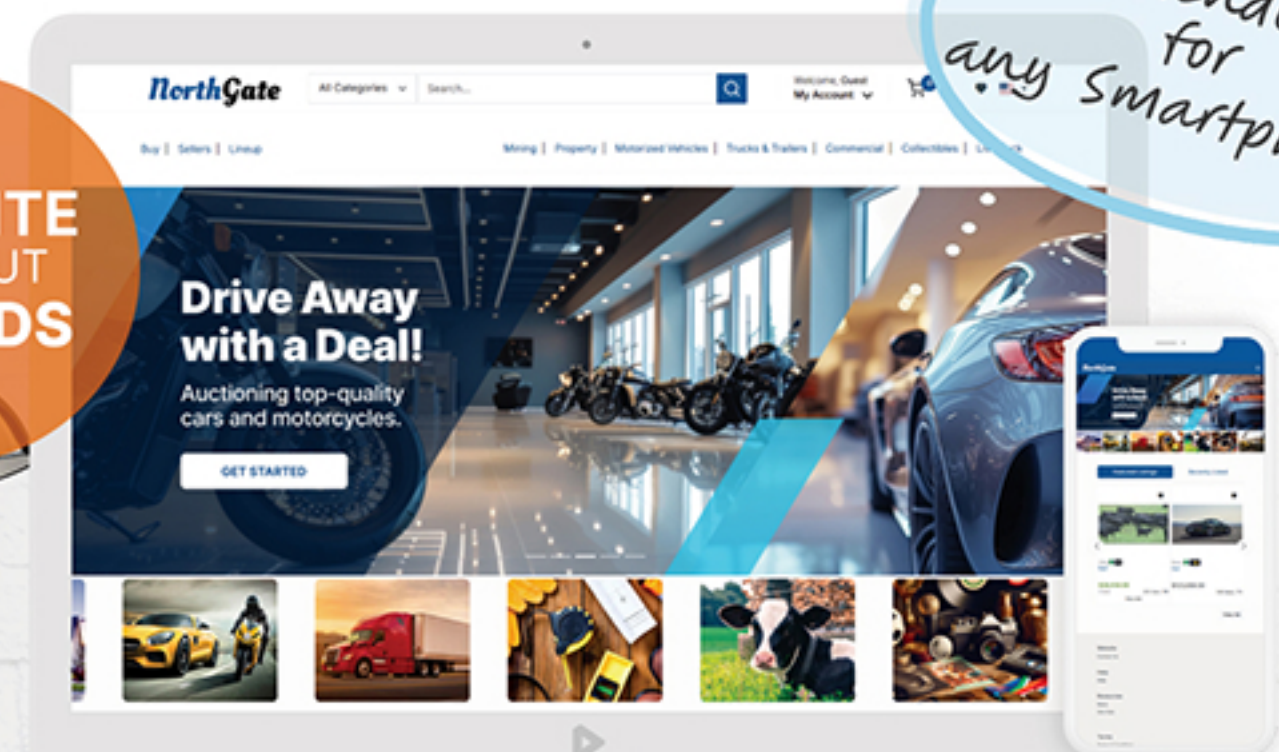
ITE
UT
DS

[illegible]
for
any Smartp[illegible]

NorthGate

All Categories

Search...

Welcome, Guest
My Account

Buy | Sellers | Lineup

Mining | Property | Motorized Vehicles | Trucks & Trailers | Commercial | Collectibles | Li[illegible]

Drive Away with a Deal!

Auctioning top-quality cars and motorcycles.

GET STARTED